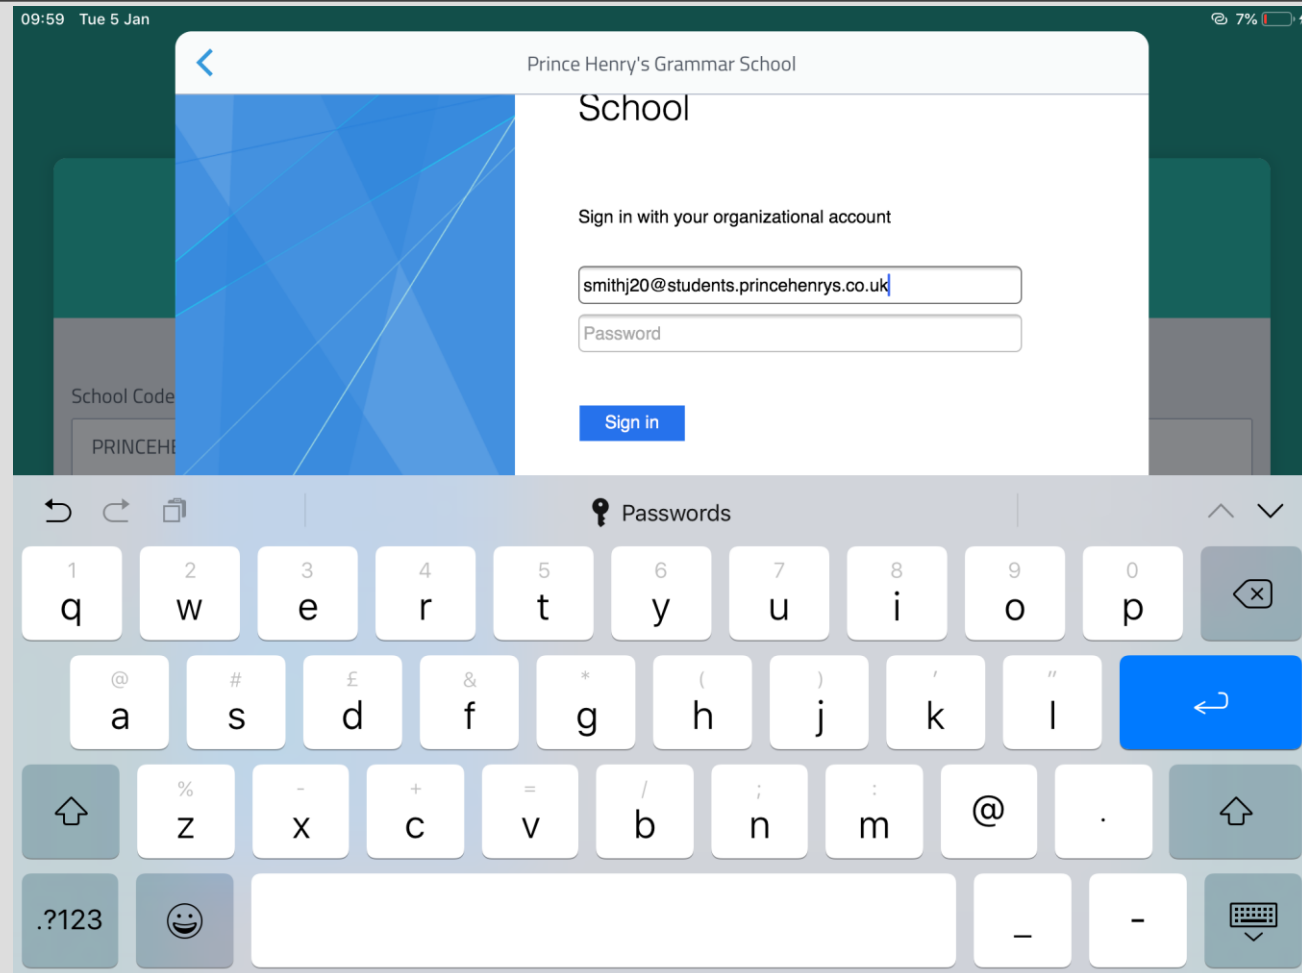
09:59 Tue 5 Jan

7%

Prince Henry's Grammar School

School

Sign in with your organizational account

smithj20@students.princehenrys.co.uk

Password

Sign in

School Code

PRINCEHI

Passwords

1 q 2 w 3 e 4 r 5 t 6 y 7 u 8 i 9 o 0 p

@ a # s £ d & f * g ( h ) j ' k " l

% z - x + c = v / b ; n : m @ .

.?123 _ -